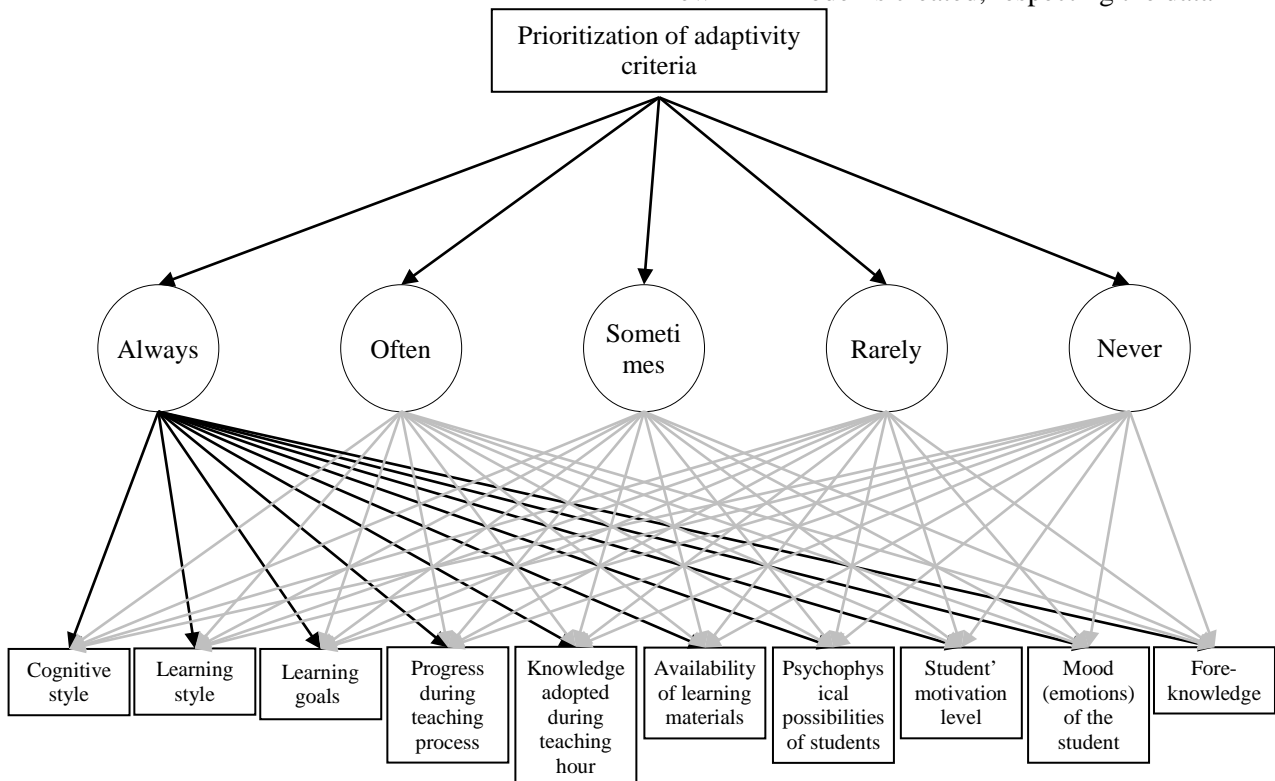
Prioritization of adaptivity criteria

Always

Often

Sometimes

Rarely

Never

Cognitive style

Learning style

Learning goals

Progress during teaching process

Knowledge adopted during teaching hour

Availability of learning materials

Psychophysical possibilities of students

Student' motivation level

Mood (emotions) of the student

Fore-knowledge